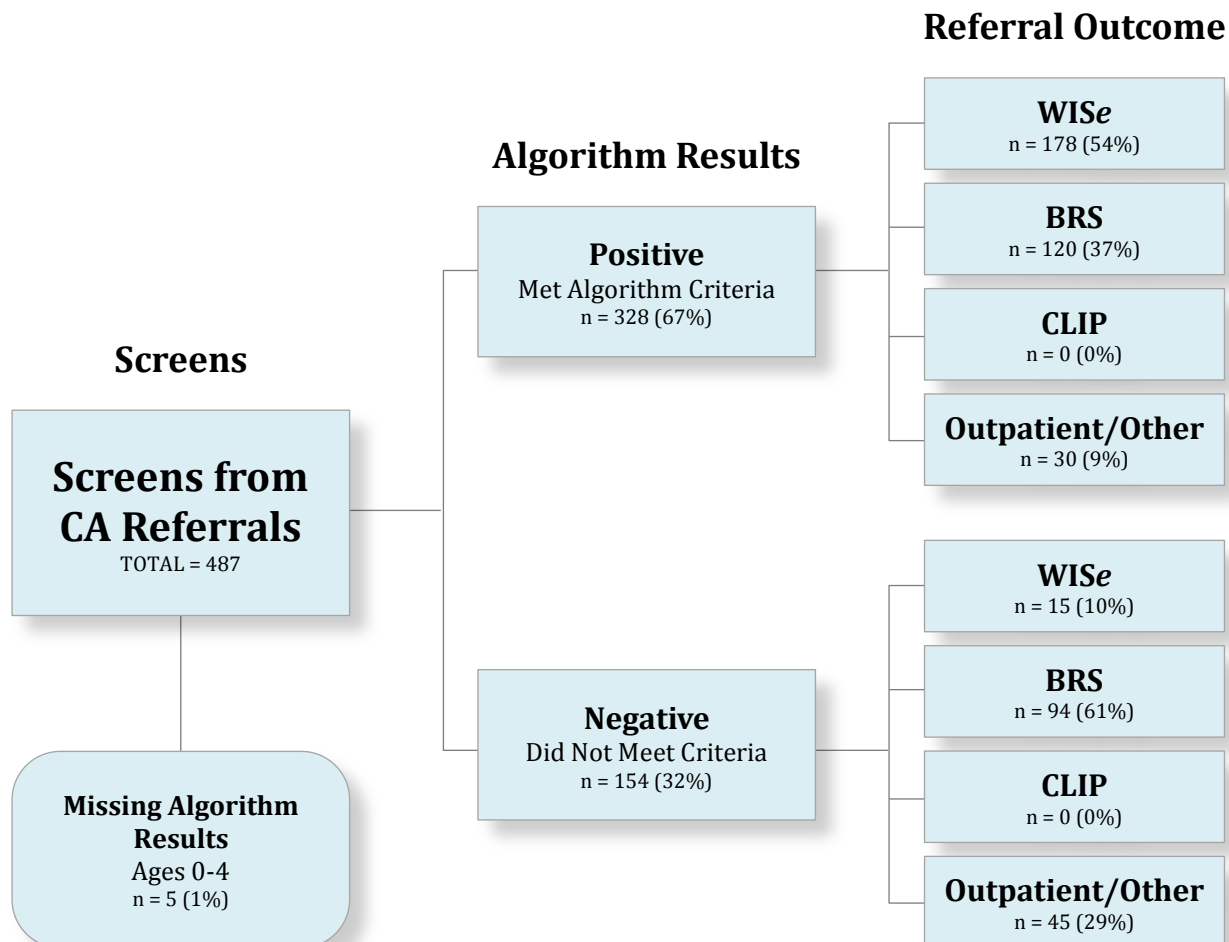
Referral Outcome

Algorithm Results

Screens

Screens from CA Referrals
TOTAL = 487

Positive
Met Algorithm Criteria
n = 328 (67%)

WIS*e*
n = 178 (54%)

BRS
n = 120 (37%)

CLIP
n = 0 (0%)

Outpatient/Other
n = 30 (9%)

Negative
Did Not Meet Criteria
n = 154 (32%)

WIS*e*
n = 15 (10%)

BRS
n = 94 (61%)

CLIP
n = 0 (0%)

Outpatient/Other
n = 45 (29%)

Missing Algorithm Results
Ages 0-4
n = 5 (1%)